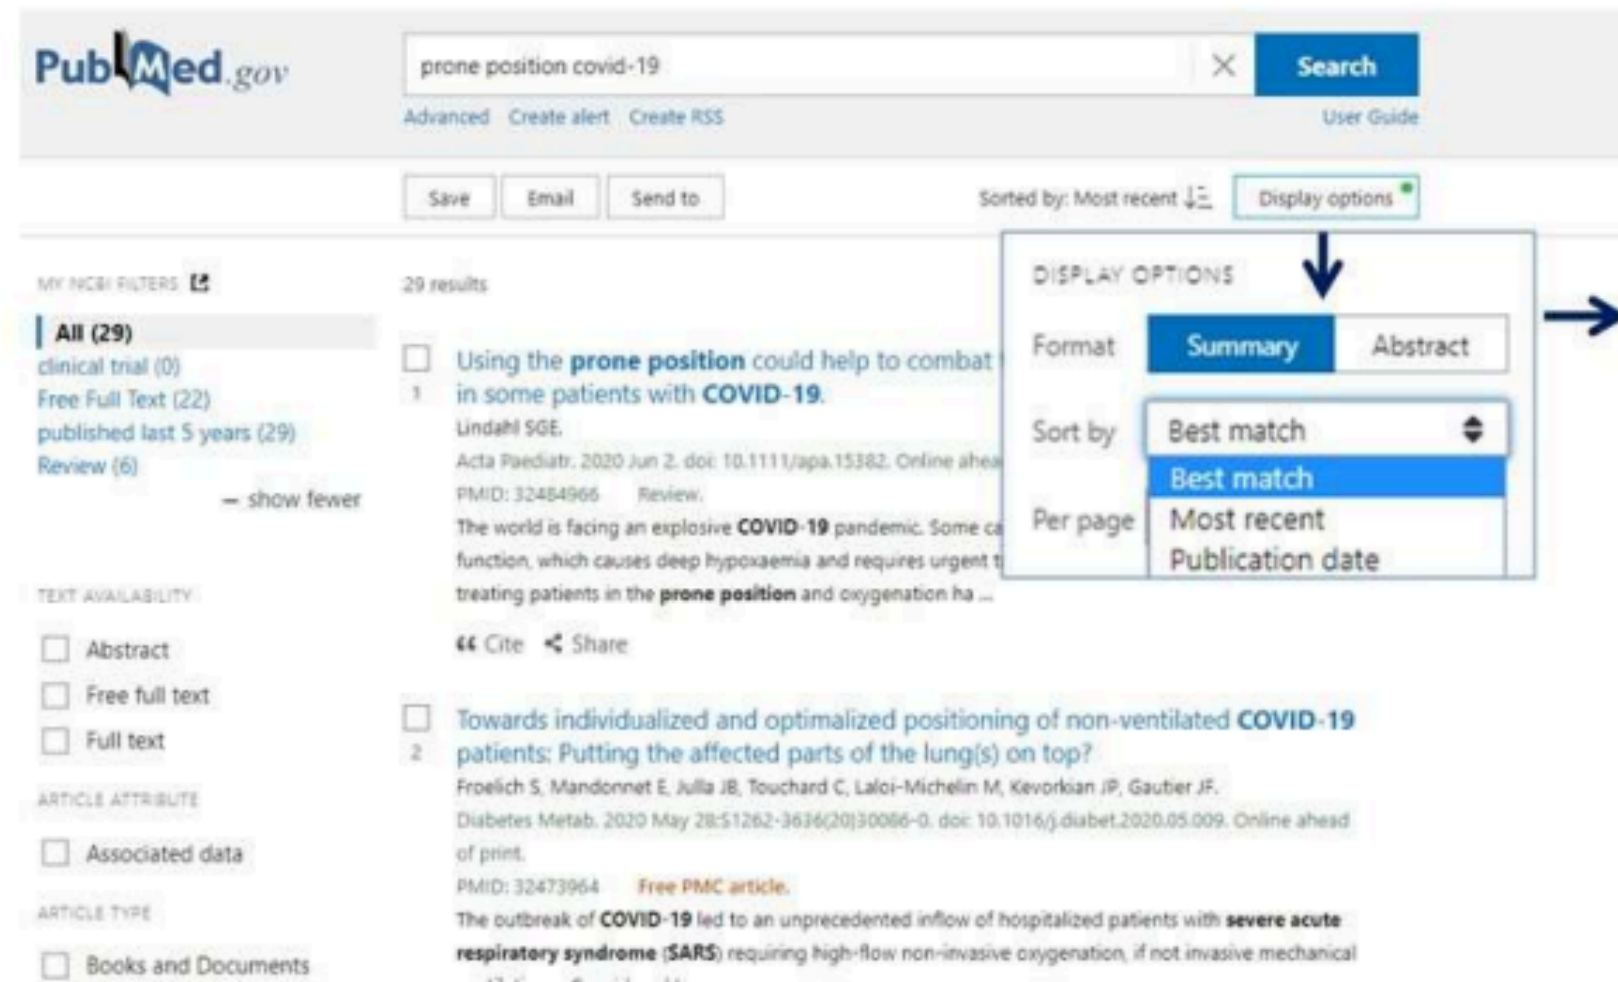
PubMed.gov

prone position covid-19

Search

Advanced Create alert Create RSS

User Guide

Save Email Send to

Sorted by: Most recent

Display options

MY NCBI FILTERS

All (29)
clinical trial (0)
Free Full Text (22)
published last 5 years (29)
Review (6)

— show fewer

TEXT AVAILABILITY

Abstract
Free full text
Full text

ARTICLE ATTRIBUTE

Associated data

ARTICLE TYPE

Books and Documents

29 results

1 Using the prone position could help to combat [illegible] in some patients with COVID-19.
Lindahl SGE.
Acta Paediatr. 2020 Jun 2. doi: 10.1111/apa.15382. Online ahea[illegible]
PMID: 32484966 Review.
The world is facing an explosive COVID-19 pandemic. Some ca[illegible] function, which causes deep hypoxaemia and requires urgent t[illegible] treating patients in the prone position and oxygenation ha ...

Cite Share

2 Towards individualized and optimalized positioning of non-ventilated COVID-19 patients: Putting the affected parts of the lung(s) on top?
Froelich S, Mandonnet E, Julla JB, Touchard C, Laloi-Michelin M, Kevorkian JP, Gautier JF.
Diabetes Metab. 2020 May 28:S1262-3636(20)30086-0. doi: 10.1016/j.diabet.2020.05.009. Online ahead of print.
PMID: 32473964 Free PMC article.
The outbreak of COVID-19 led to an unprecedented inflow of hospitalized patients with severe acute respiratory syndrome (SARS) requiring high-flow non-invasive oxygenation, if not invasive mechanical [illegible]

DISPLAY OPTIONS

Format Summary Abstract

Sort by Best match

Best match
Most recent
Publication date

Per page